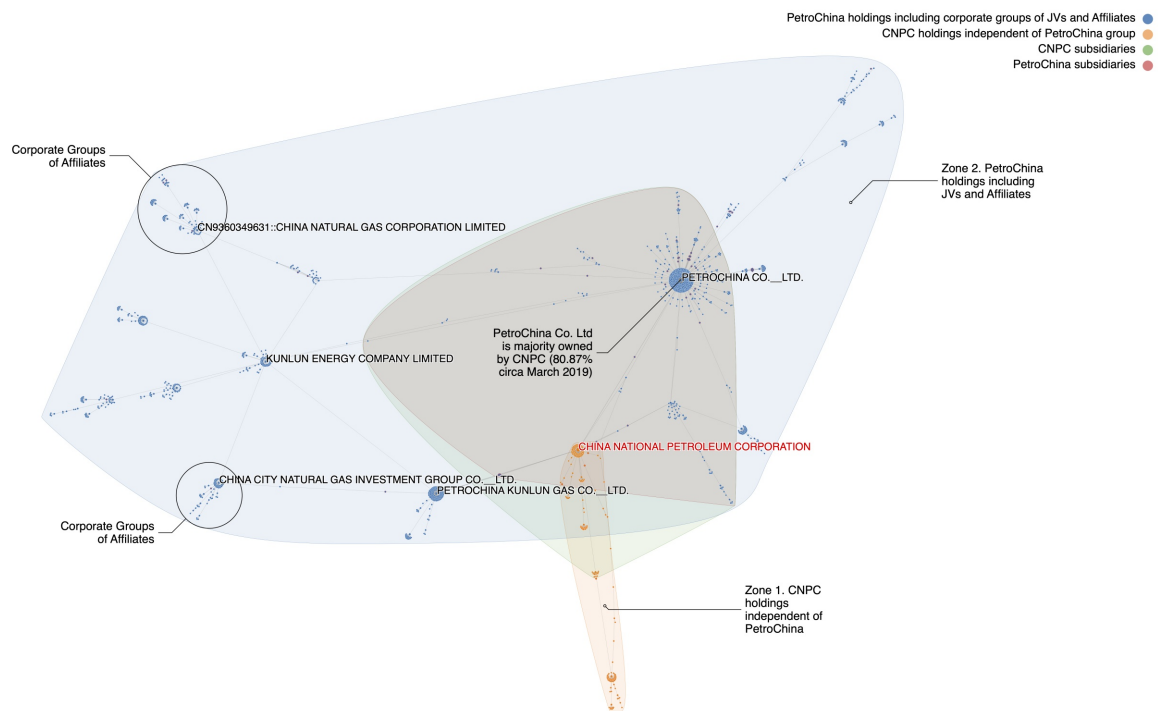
PetroChina holdings including corporate groups of JVs and Affiliates
CNPC holdings independent of PetroChina group
CNPC subsidiaries
PetroChina subsidiaries

Corporate Groups of Affiliates

CN9360349631::CHINA NATURAL GAS CORPORATION LIMITED

Zone 2. PetroChina holdings including JVs and Affiliates

PETROCHINA CO.__LTD.

PetroChina Co. Ltd is majority owned by CNPC (80.87% circa March 2019)

KUNLUN ENERGY COMPANY LIMITED

CHINA NATIONAL PETROLEUM CORPORATION

CHINA CITY NATURAL GAS INVESTMENT GROUP CO.__LTD.

PETROCHINA KUNLUN GAS CO.__LTD.

Corporate Groups of Affiliates

Zone 1. CNPC holdings independent of PetroChina